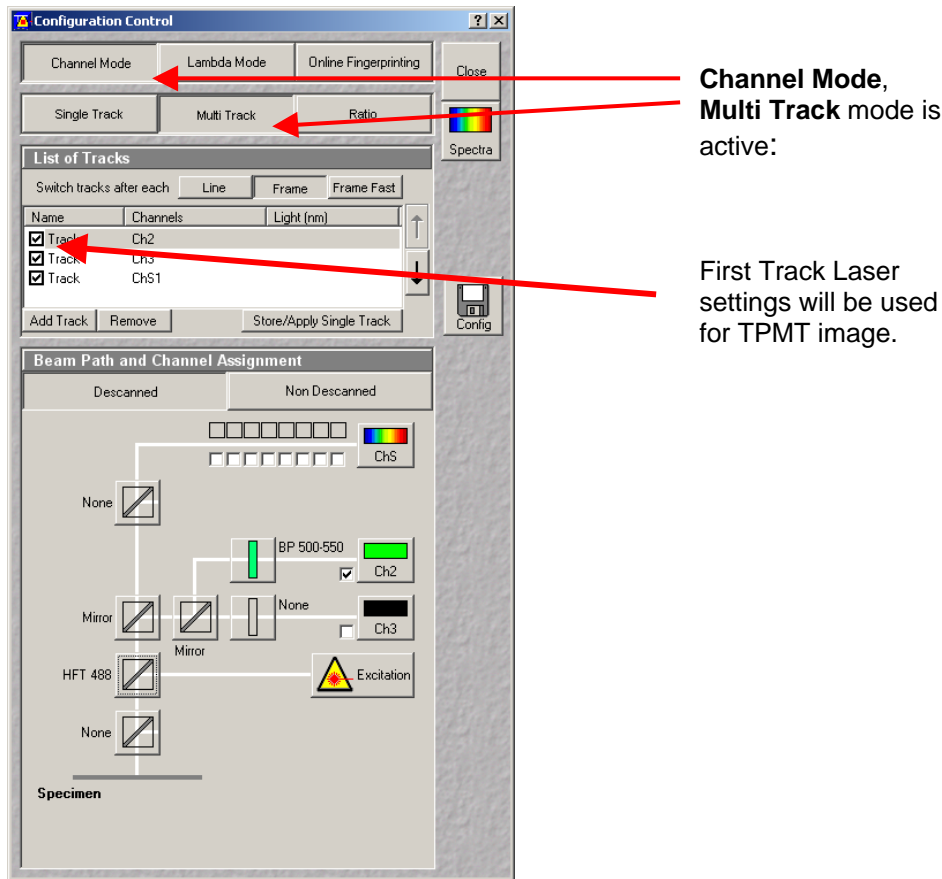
Configuration Control

Channel Mode | Lambda Mode | Online Fingerprinting | Close

Single Track | Multi Track | Ratio | Spectra

List of Tracks

Switch tracks after each | Line | Frame | Frame Fast

| Name | Channels | Light (nm) |
|---|---|---|
| Track | Ch2 | |
| Track | Ch3 | |
| Track | ChS1 | |

Add Track | Remove | Store/Apply Single Track | Config

Beam Path and Channel Assignment

Descanned | Non Descanned

ChS

None

BP 500-550

Ch2

Mirror

Mirror

None

Ch3

HFT 488

Excitation

None

Specimen

Channel Mode, Multi Track mode is active:

First Track Laser settings will be used for TPMT image.